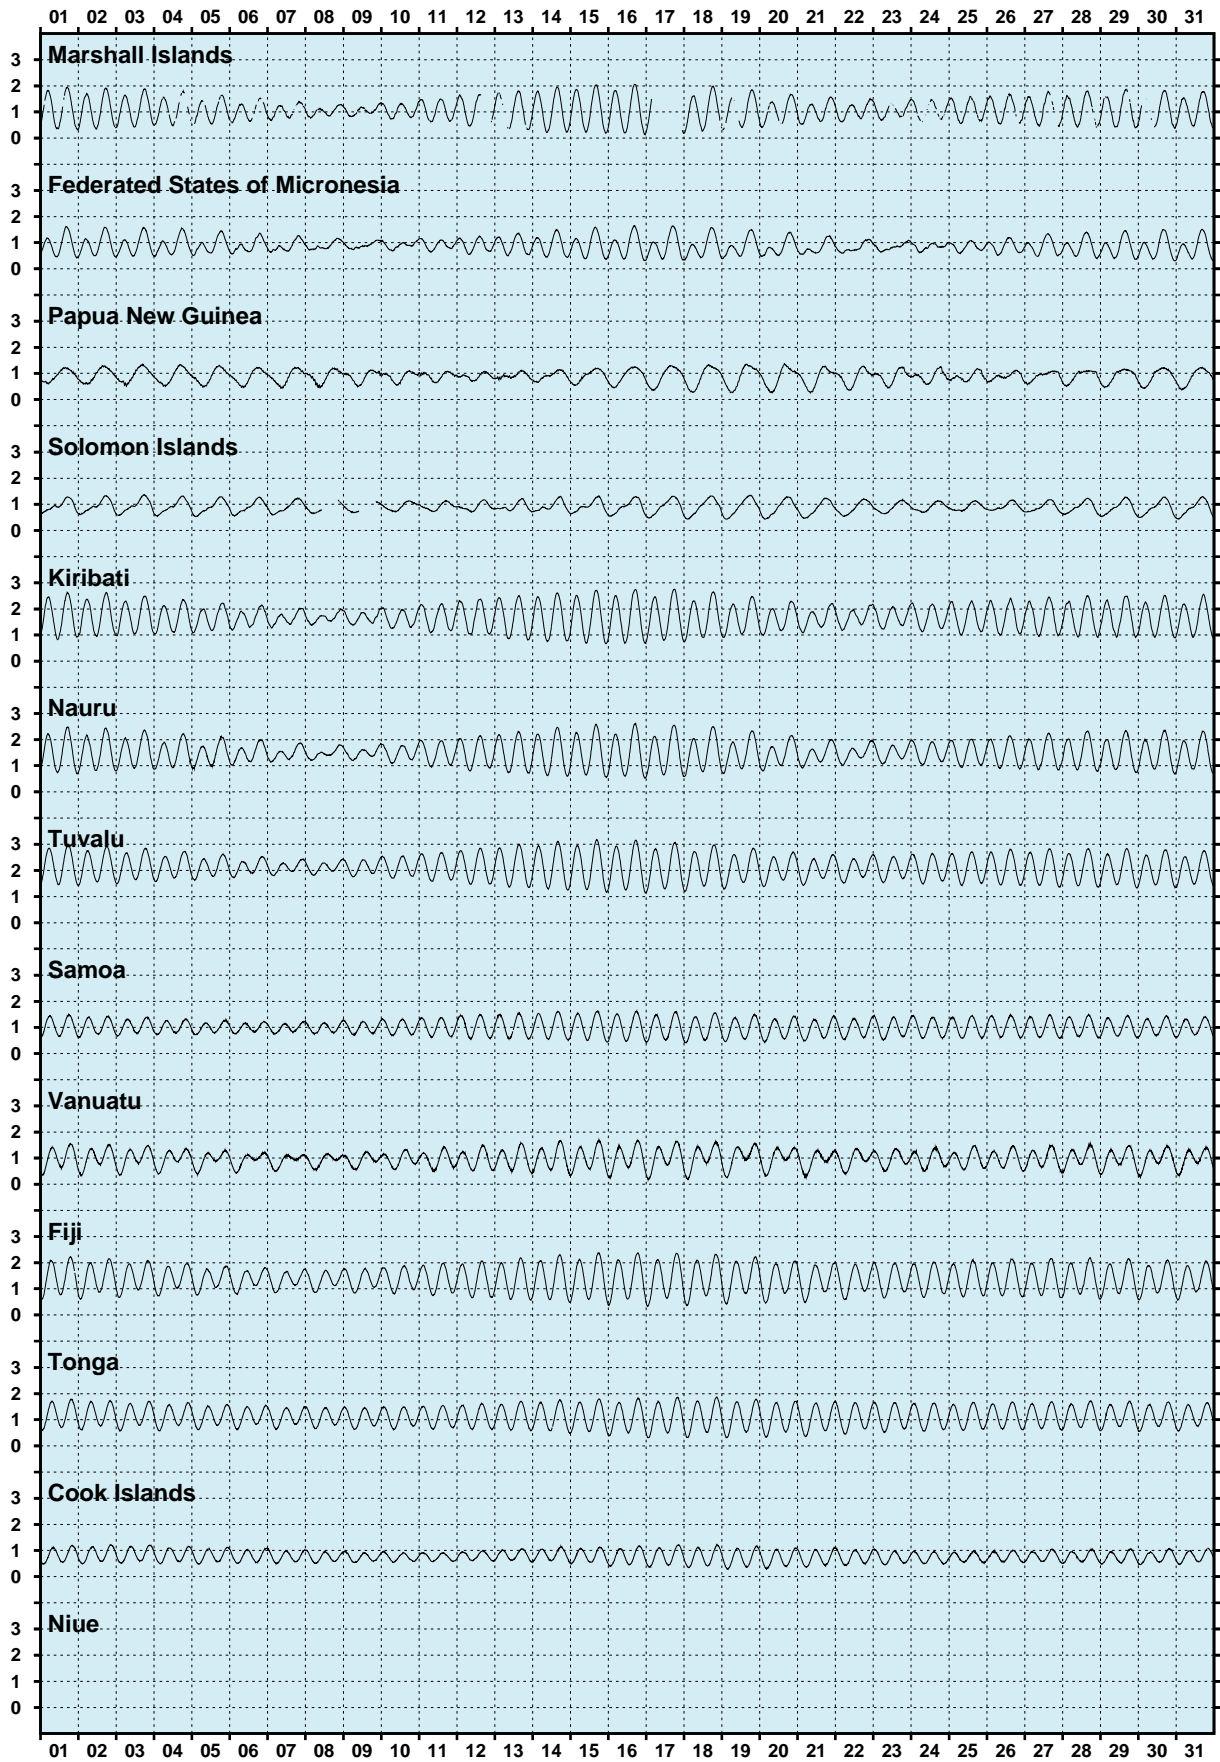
01 02 03 04 05 06 07 08 09 10 11 12 13 14 15 16 17 18 19 20 21 22 23 24 25 26 27 28 29 30 31

Marshall Islands
3
2
1
0

Federated States of Micronesia
3
2
1
0

Papua New Guinea
3
2
1
0

Solomon Islands
3
2
1
0

Kiribati
3
2
1
0

Nauru
3
2
1
0

Tuvalu
3
2
1
0

Samoa
3
2
1
0

Vanuatu
3
2
1
0

Fiji
3
2
1
0

Tonga
3
2
1
0

Cook Islands
3
2
1
0

Niue
3
2
1
0

01 02 03 04 05 06 07 08 09 10 11 12 13 14 15 16 17 18 19 20 21 22 23 24 25 26 27 28 29 30 31